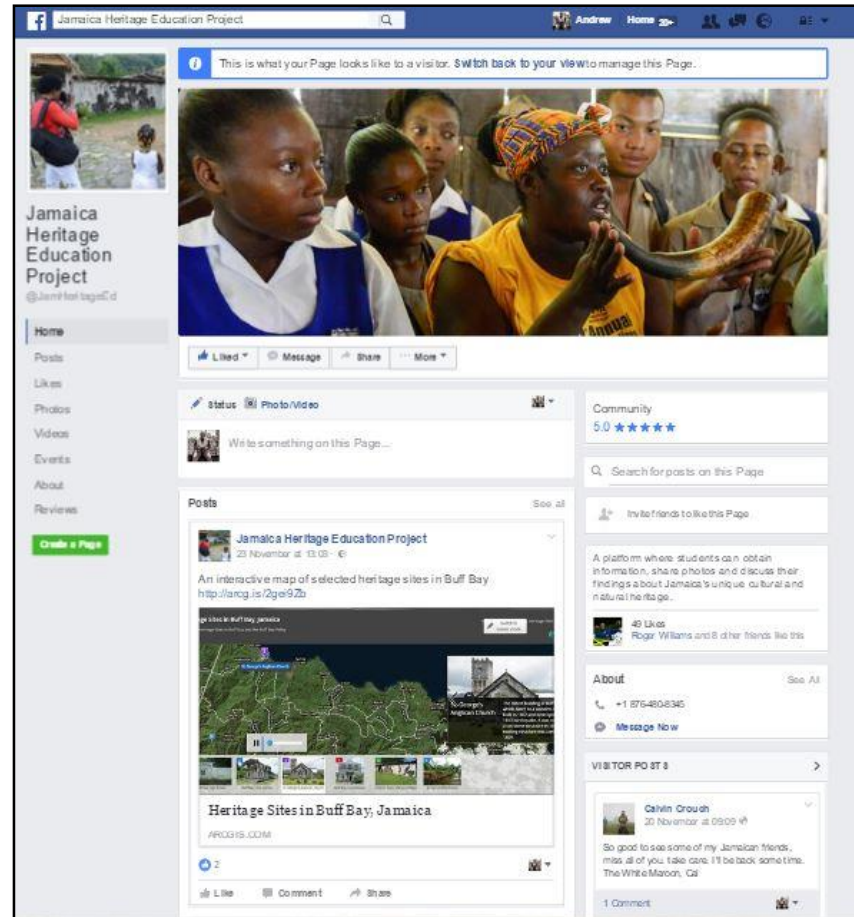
Jamaica Heritage Education Project

Andrew Home 20+

This is what your Page looks like to a visitor. Switch back to your view to manage this Page.

Jamaica Heritage Education Project
@JamHeritageEd

Home
Posts
Likes
Photos
Videos
Events
About
Reviews

Create a Page

Liked ▾ Message Share ··· More ▾

Status Photo/Video

Write something on this Page...

Posts See all

Jamaica Heritage Education Project
23 November at 13:08 ·

An interactive map of selected heritage sites in Buff Bay
http://arcg.is/2gei9Zb

Heritage Sites in Buff Bay, Jamaica
ARCGIS.COM

2

Like Comment Share

Community
5.0 ★★★★★

Search for posts on this Page

Invite friends to like this Page

A platform where students can obtain information, share photos and discuss their findings about Jamaica's unique cultural and natural heritage.

49 Likes
Roger Williams and 8 other friends like this

About See All
+1 876-480-8345
Message Now

VISITOR POSTS

Calvin Crouch
20 November at 09:09

So good to see some of my Jamaican friends, miss all of you. take care. I'll be back some time. The White Maroon, Cal

1 Comment